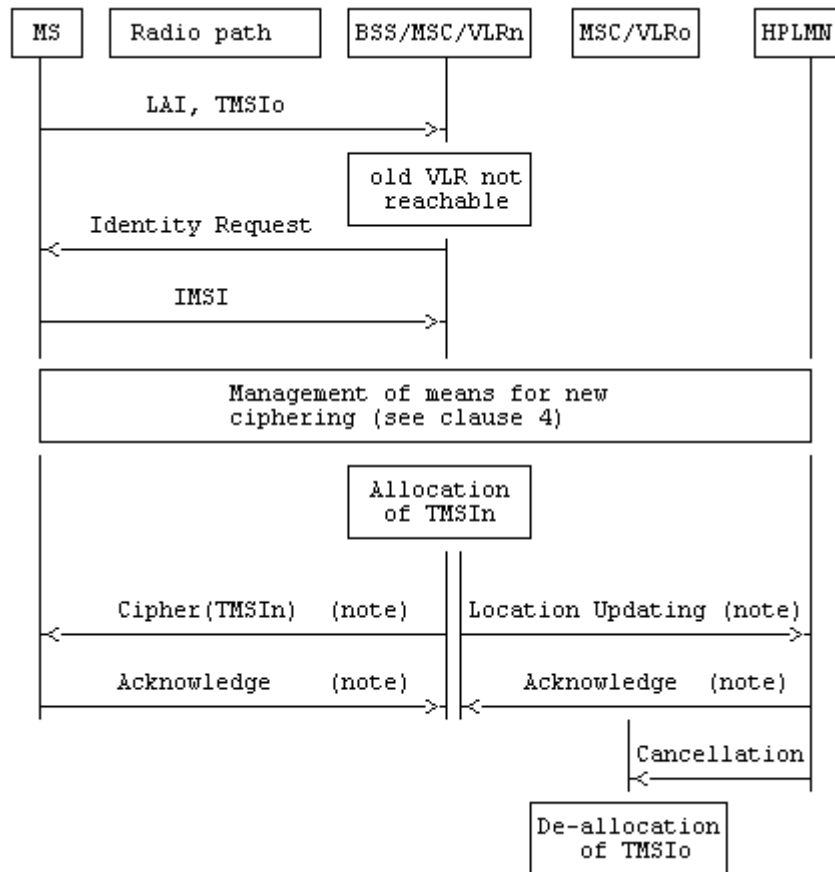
MS

Radio path

BSS/MSC/VLRn

MSC/VLRo

HPLMN

LAI, TMSIo

old VLR not reachable

Identity Request

IMSI

Management of means for new ciphering (see clause 4)

Allocation of TMSIn

Cipher(TMSIn) (note)

Location Updating (note)

Acknowledge (note)

Acknowledge (note)

Cancellation

De-allocation of TMSIo